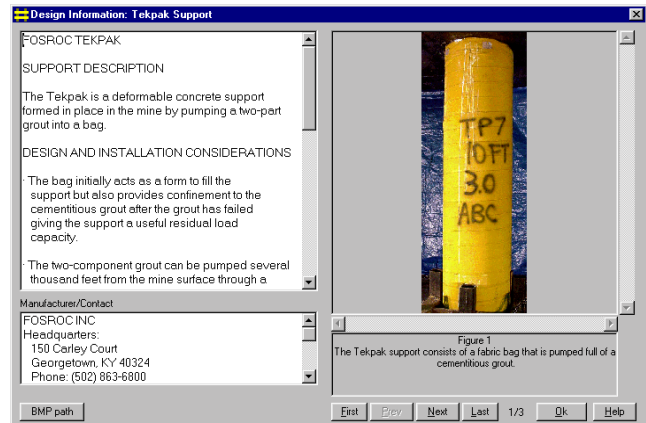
Design Information: Tekpak Support

FOSROC TEKPAK

SUPPORT DESCRIPTION

The Tekpak is a deformable concrete support formed in place in the mine by pumping a two-part grout into a bag.

DESIGN AND INSTALLATION CONSIDERATIONS

· The bag initially acts as a form to fill the support but also provides confinement to the cementitious grout after the grout has failed giving the support a useful residual load capacity.

· The two-component grout can be pumped several thousand feet from the mine surface through a

TP7
10 FT
3.0
ABC

Figure 1
The Tekpak support consists of a fabric bag that is pumped full of a cementitious grout.

Manufacturer/Contact

FOSROC INC
Headquarters:
150 Carley Court
Georgetown, KY 40324
Phone: (502) 863-6800

BMP path

First Prev Next Last 1/3 Ok Help